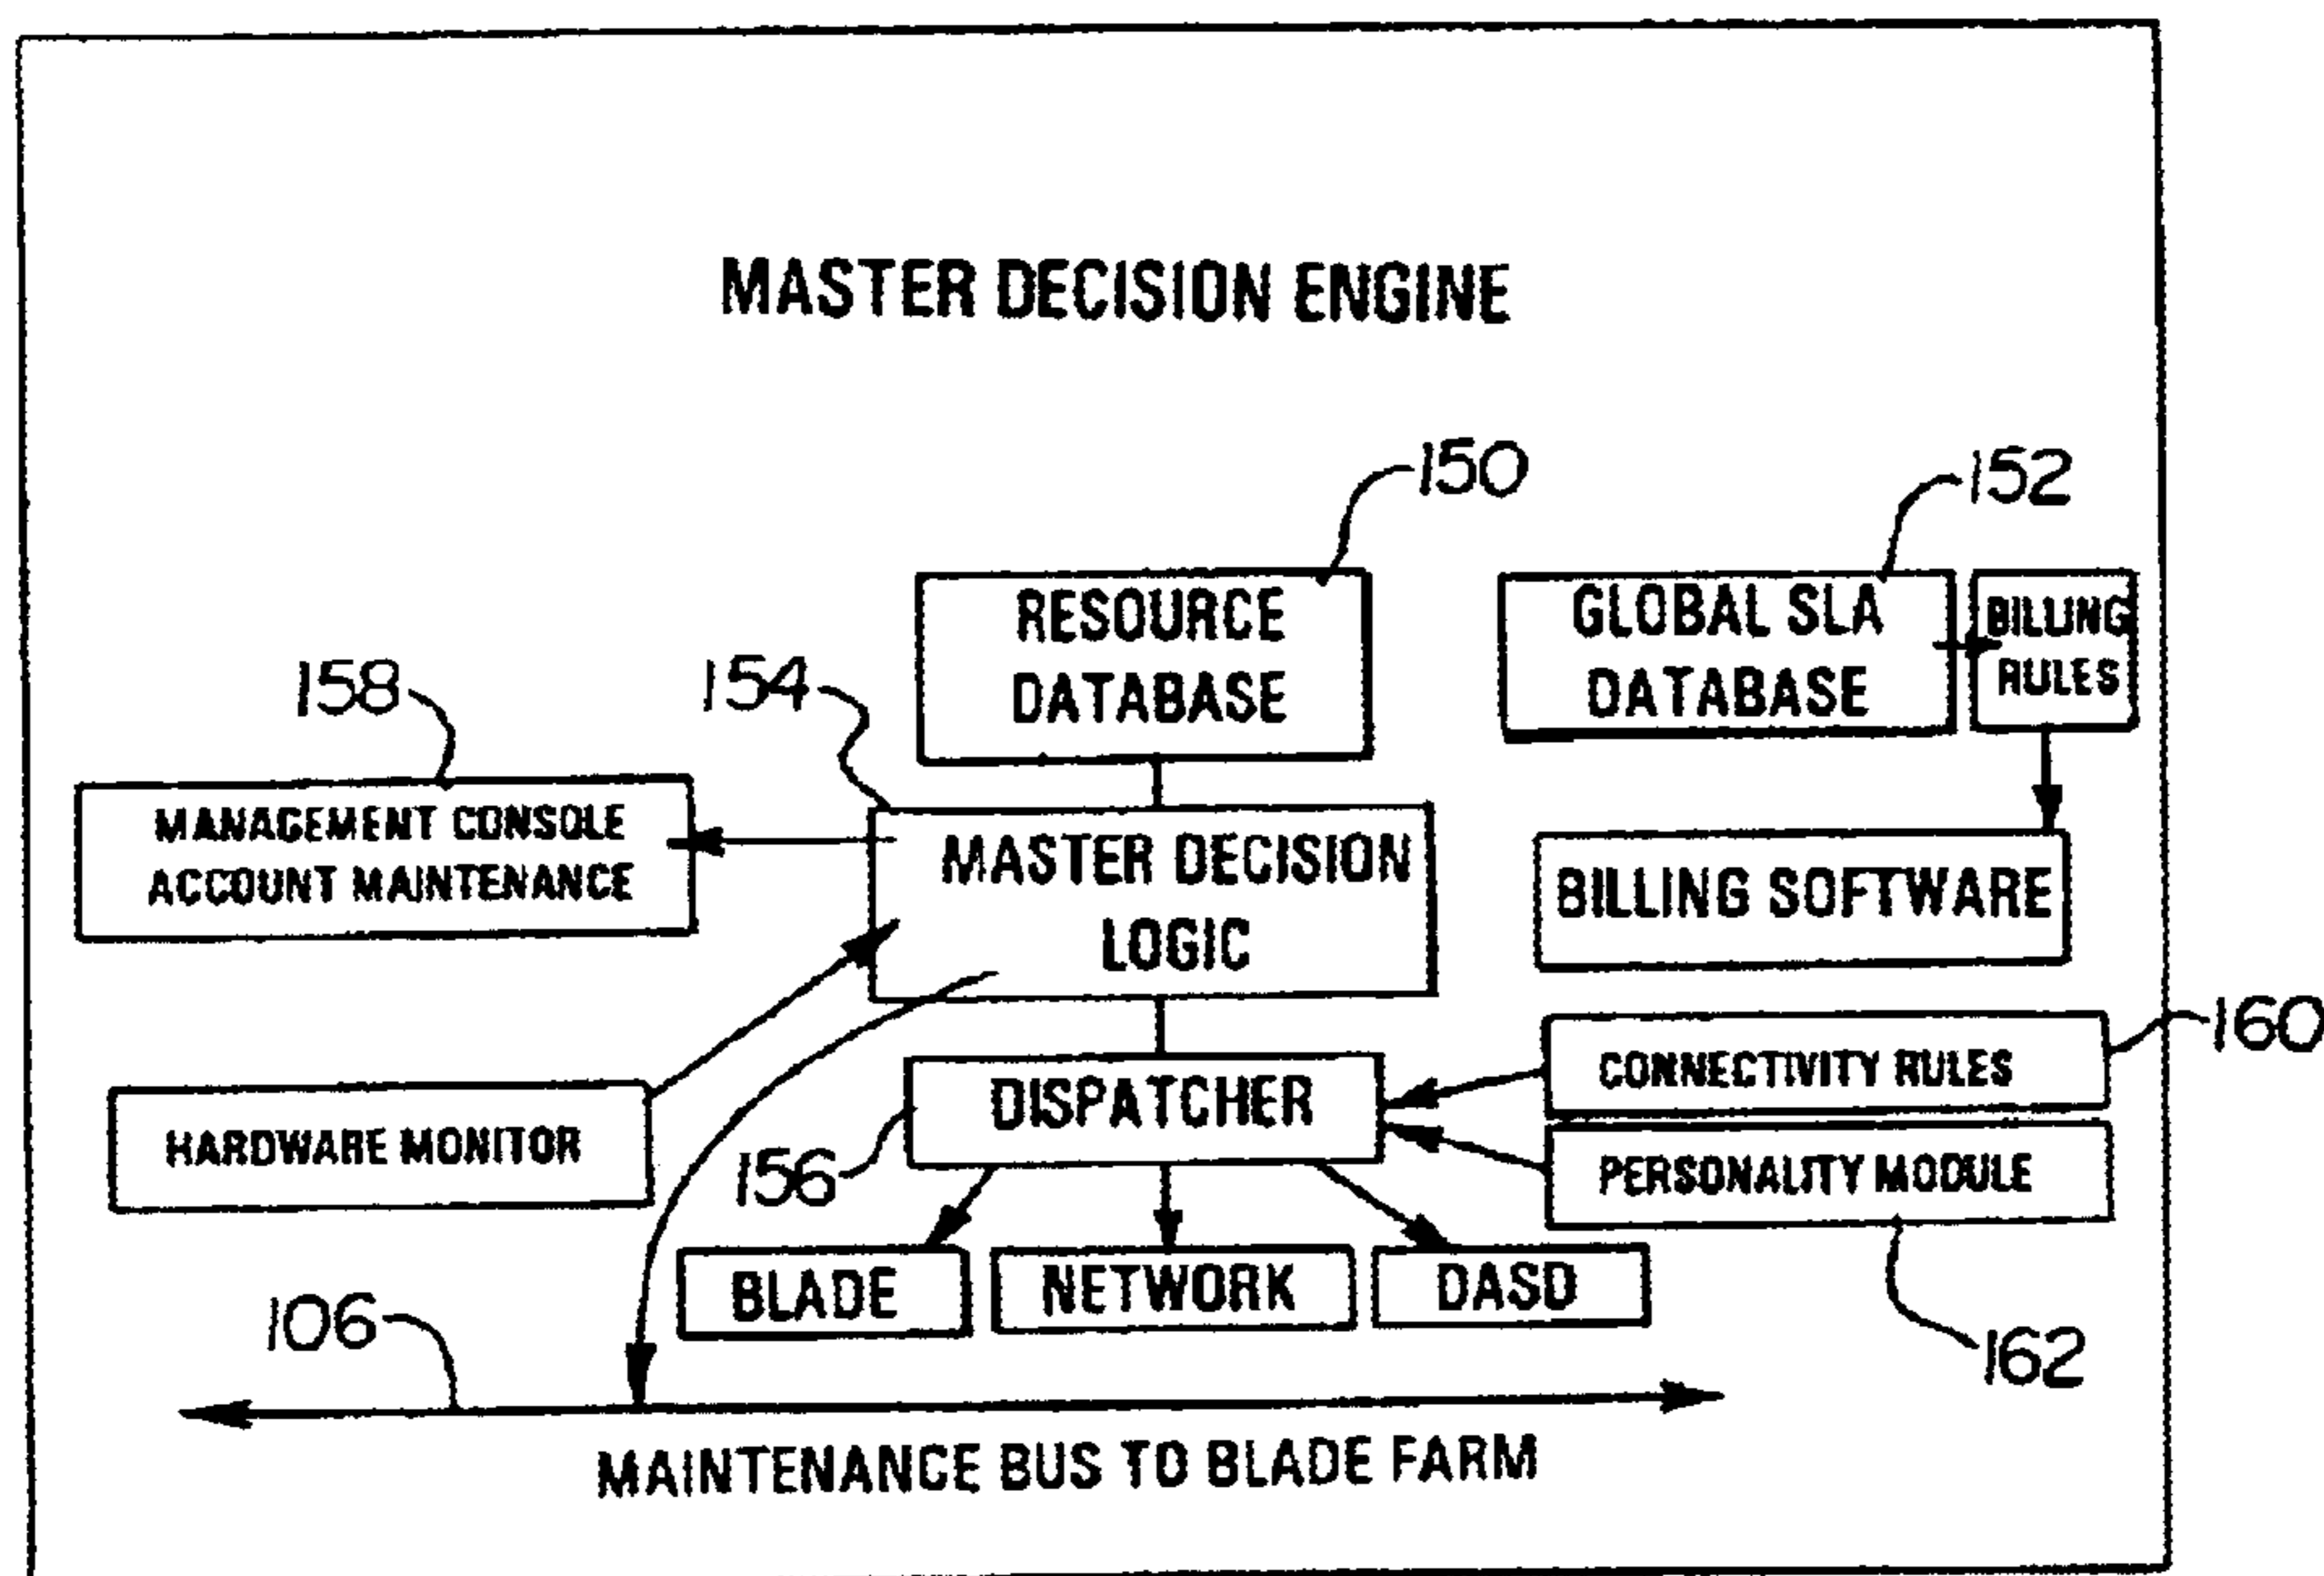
MASTER DECISION ENGINE

150

152

RESOURCE DATABASE

GLOBAL SLA DATABASE

BILLING RULES

158

154

MANAGEMENT CONSOLE ACCOUNT MAINTENANCE

MASTER DECISION LOGIC

BILLING SOFTWARE

160

CONNECTIVITY RULES

HARDWARE MONITOR

DISPATCHER

PERSONALITY MODULE

156

BLADE

NETWORK

DASD

106

162

MAINTENANCE BUS TO BLADE FARM